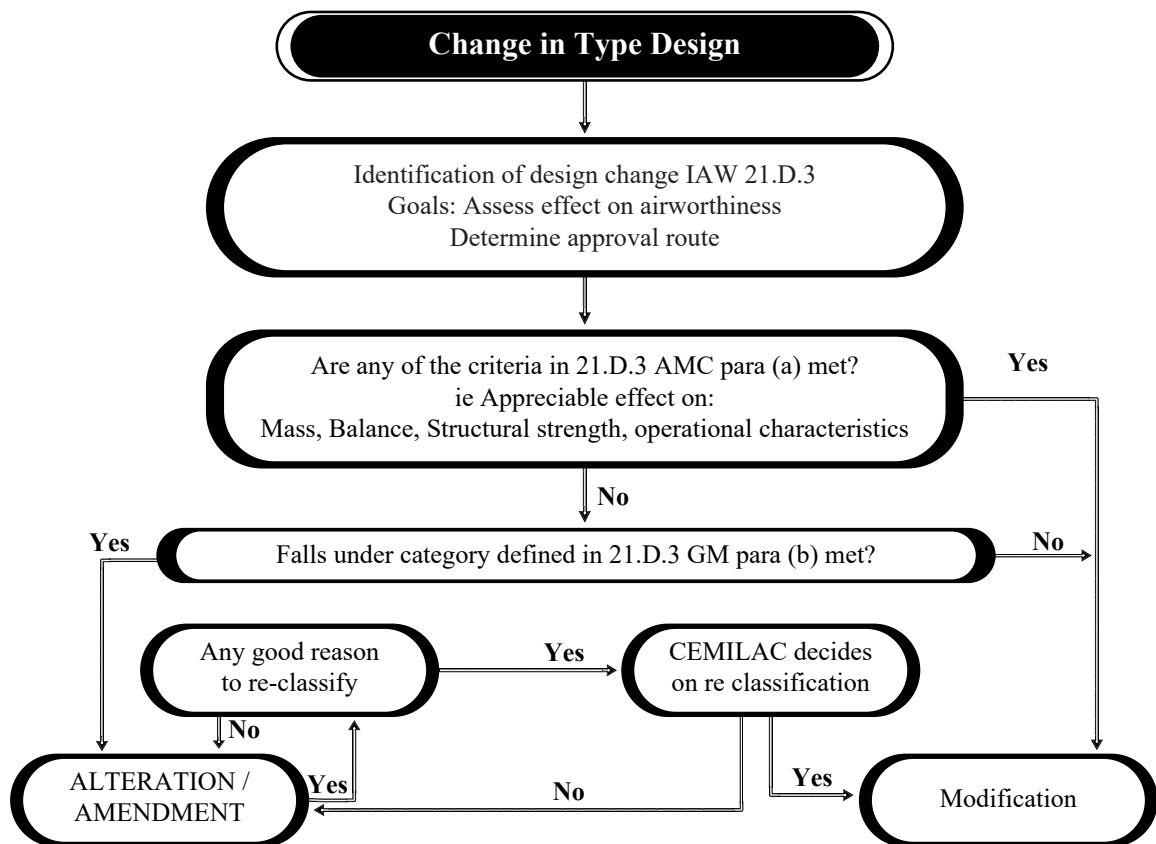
Change in Type Design

Identification of design change IAW 21.D.3
Goals: Assess effect on airworthiness
Determine approval route

Are any of the criteria in 21.D.3 AMC para (a) met?
ie Appreciable effect on:
Mass, Balance, Structural strength, operational characteristics

Yes

No

Yes

Falls under category defined in 21.D.3 GM para (b) met?

No

Any good reason to re-classify

Yes

CEMILAC decides on re classification

No

Yes

ALTERATION / AMENDMENT

No

Yes

Modification